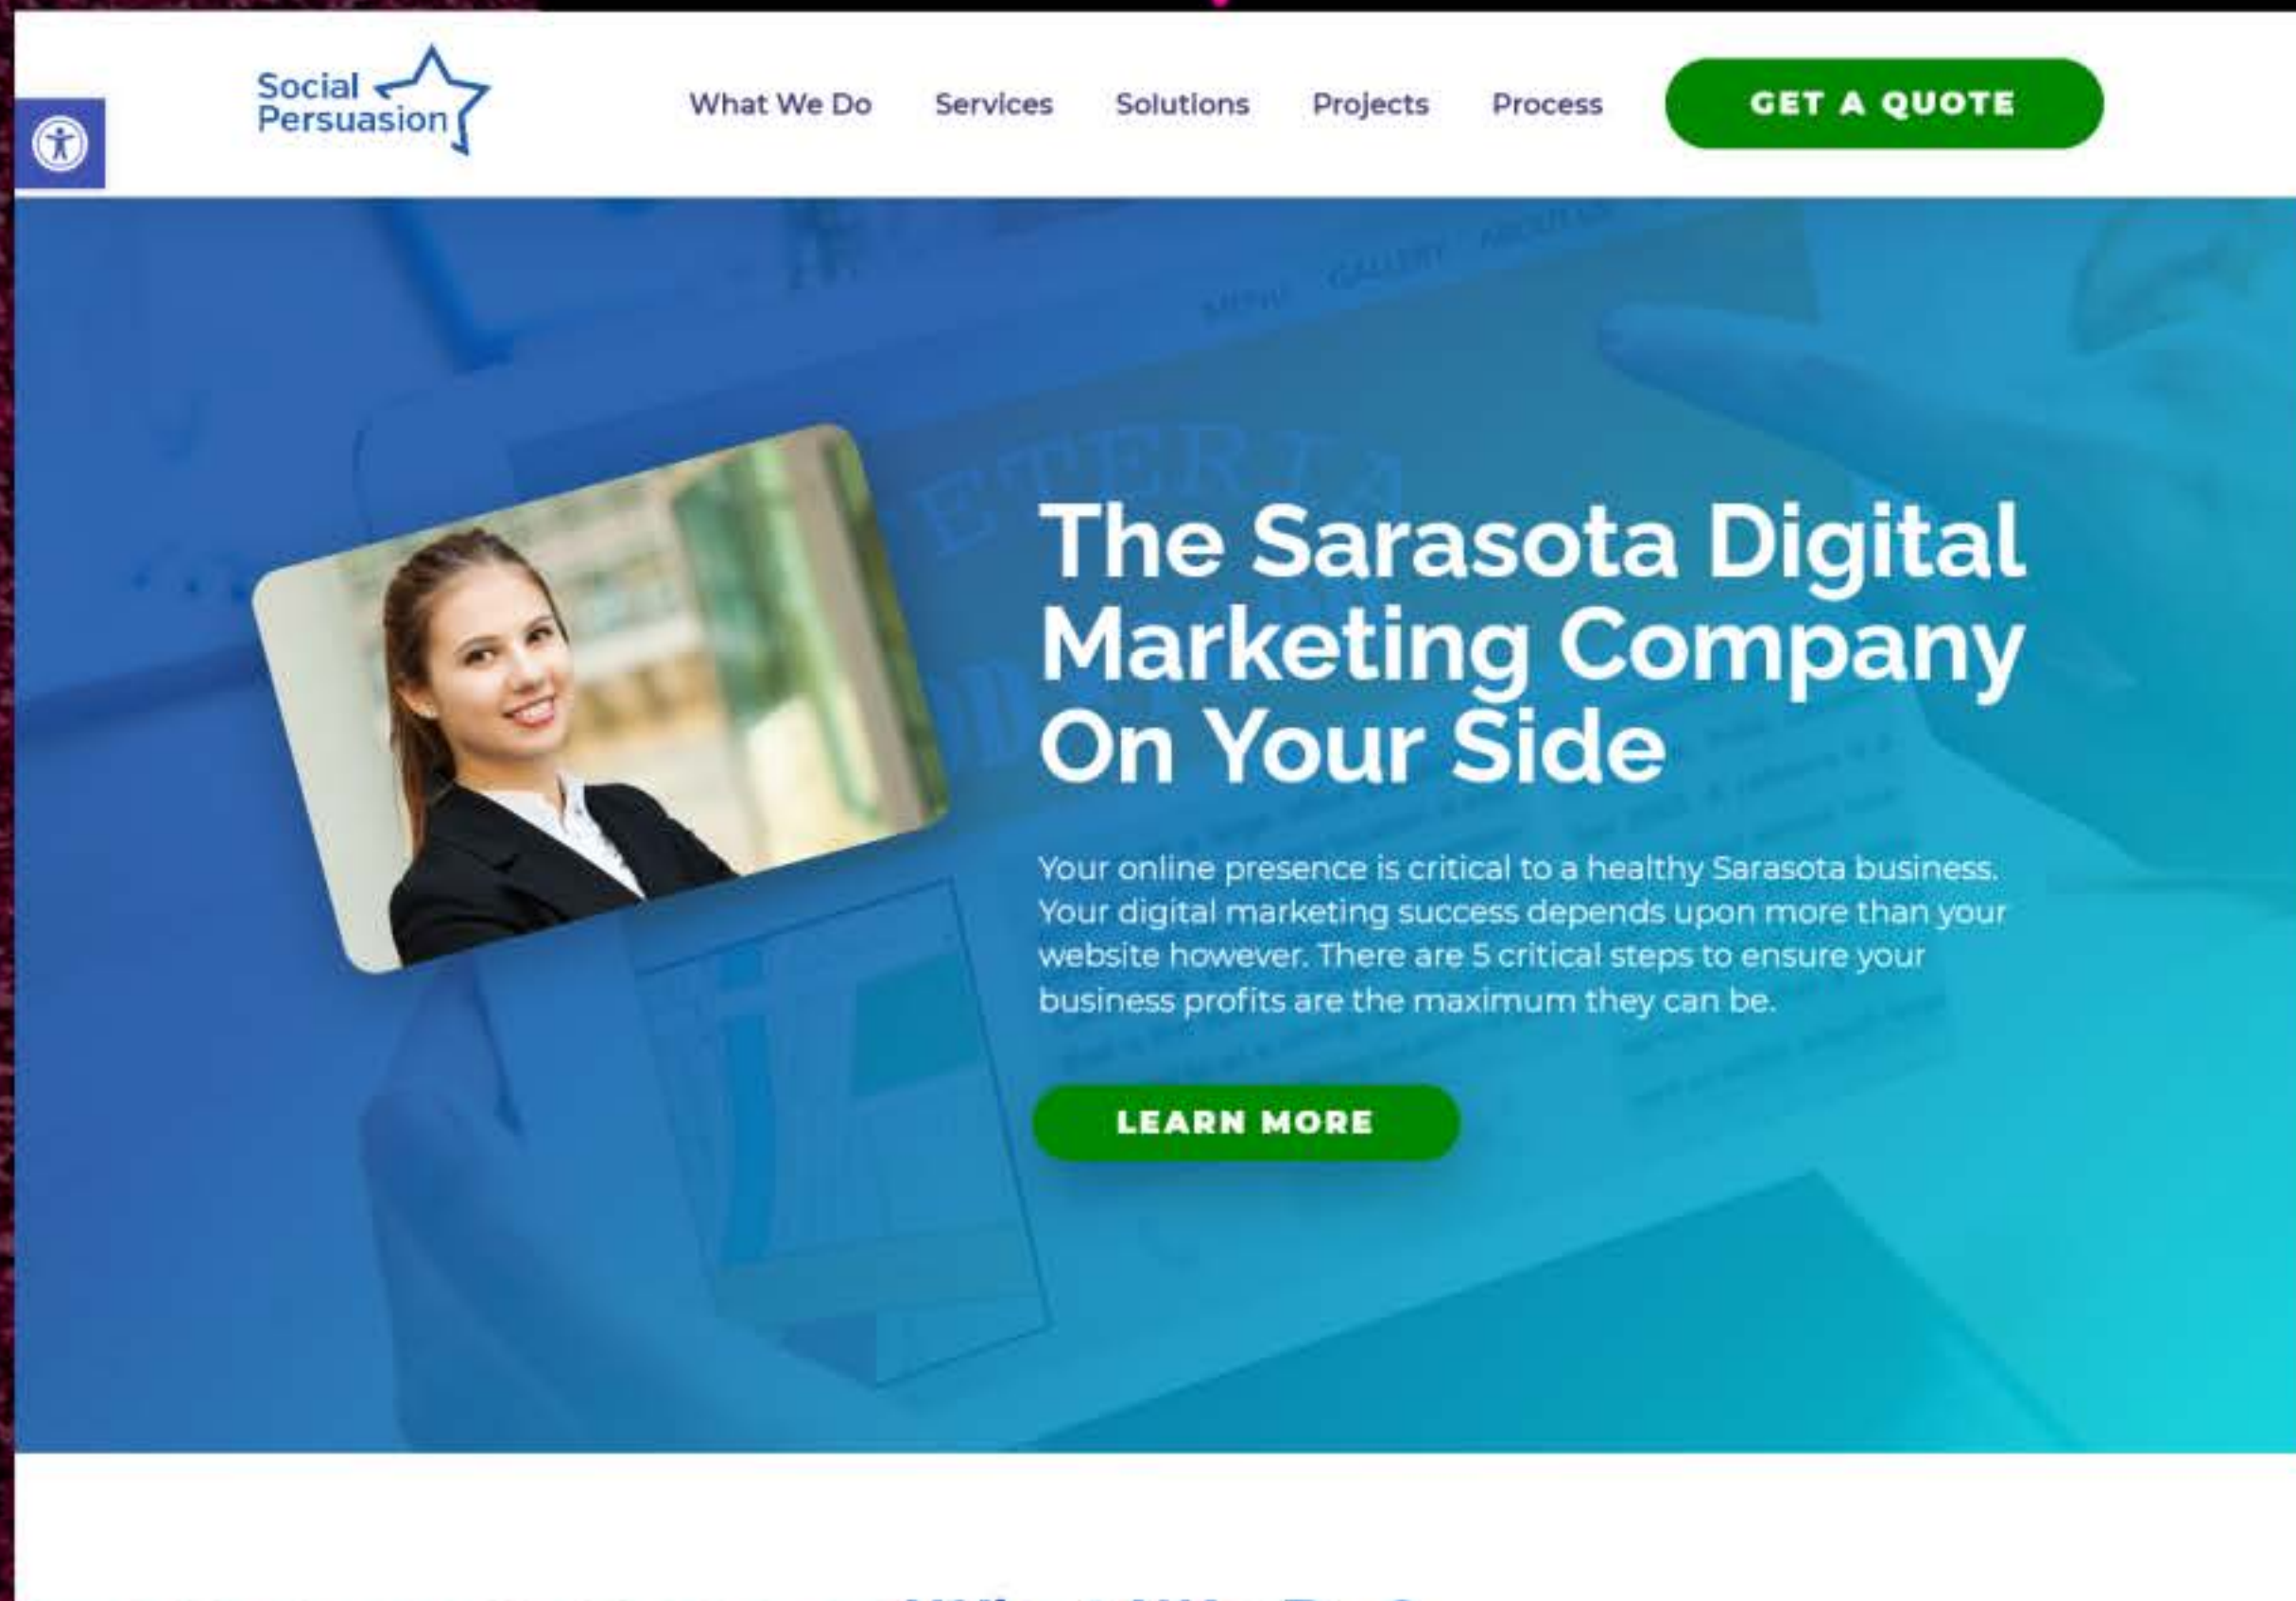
Social Persuasion

What We Do Services Solutions Projects Process

GET A QUOTE

The Sarasota Digital Marketing Company On Your Side

Your online presence is critical to a healthy Sarasota business. Your digital marketing success depends upon more than your website however. There are 5 critical steps to ensure your business profits are the maximum they can be.

LEARN MORE

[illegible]